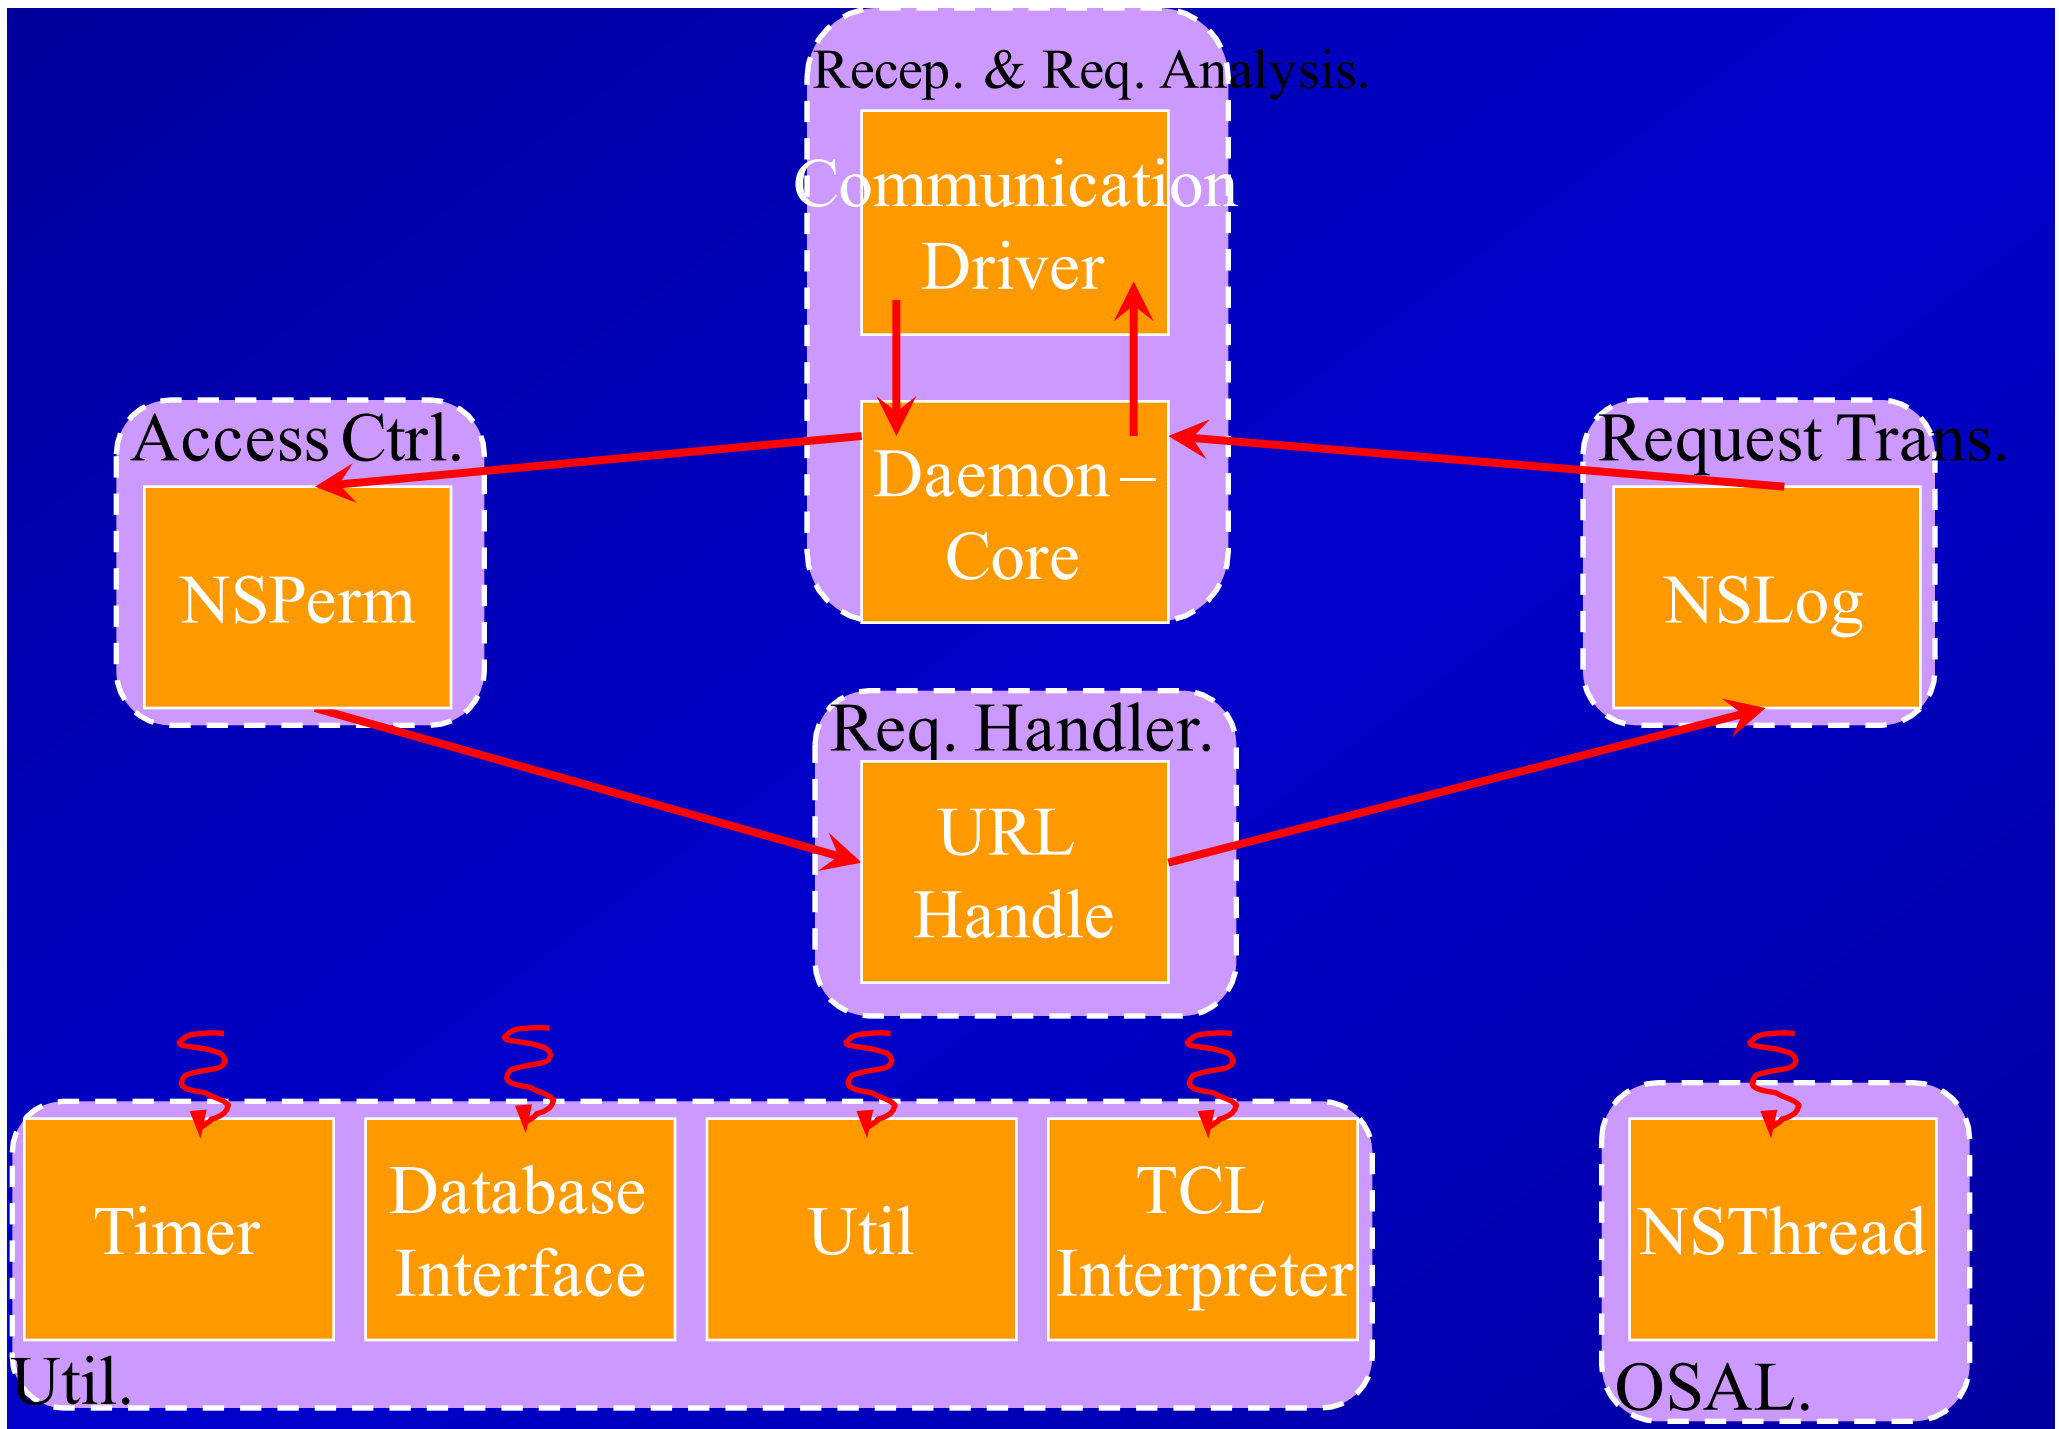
Recep. & Req. Analysis.

Communication Driver

Daemon – Core

Access Ctrl.

NSPerm

Request Trans.

NSLog

Req. Handler.

URL Handle

Timer

Database Interface

Util

TCL Interpreter

Util.

NSThread

OSAL.